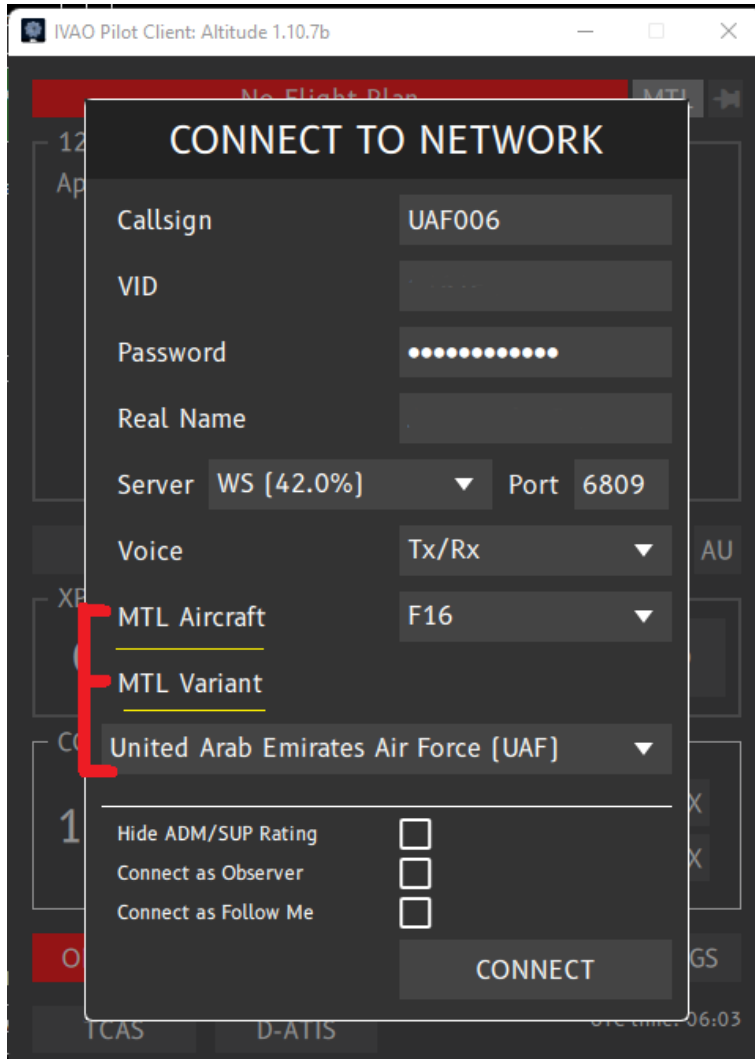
IVAO Pilot Client: Altitude 1.10.7b

No Flight Plan
MTL

CONNECT TO NETWORK

Callsign UAF006
VID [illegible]
Password ••••••••••••••
Real Name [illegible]
Server WS (42.0%) Port 6809
Voice Tx/Rx
MTL Aircraft F16
MTL Variant
United Arab Emirates Air Force (UAF)

Hide ADM/SUP Rating
Connect as Observer
Connect as Follow Me

CONNECT

TCAS D-ATIS
AU
GS
UTC time: 06:03